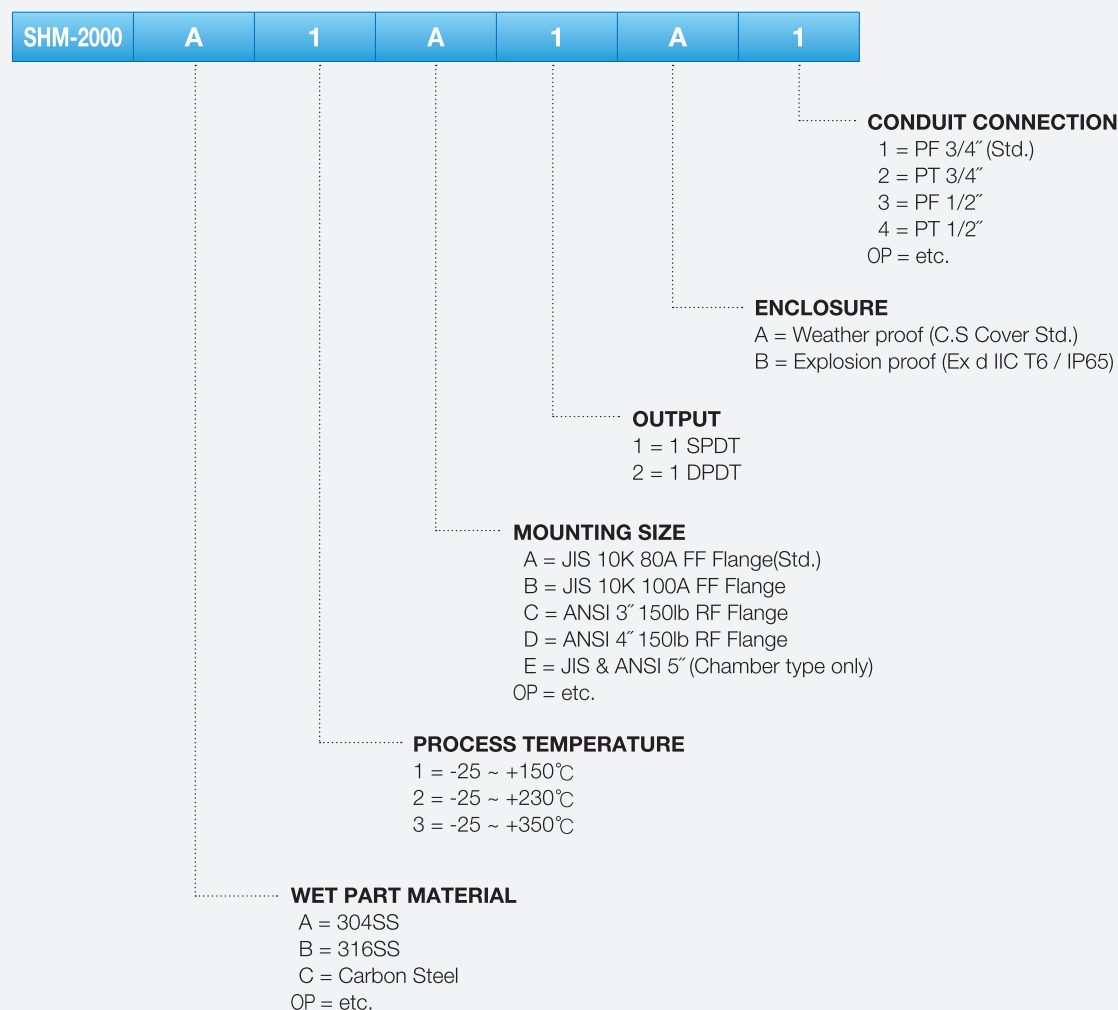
| SHM-2000 | A | 1 | A | 1 | A | 1 |
|---|---|---|---|---|---|---|

CONDUIT CONNECTION
1 = PF 3/4˝ (Std.)
2 = PT 3/4˝
3 = PF 1/2˝
4 = PT 1/2˝
OP = etc.

ENCLOSURE
A = Weather proof (C.S Cover Std.)
B = Explosion proof (Ex d IIC T6 / IP65)

OUTPUT
1 = 1 SPDT
2 = 1 DPDT

MOUNTING SIZE
A = JIS 10K 80A FF Flange(Std.)
B = JIS 10K 100A FF Flange
C = ANSI 3˝ 150lb RF Flange
D = ANSI 4˝ 150lb RF Flange
E = JIS & ANSI 5˝ (Chamber type only)
OP = etc.

PROCESS TEMPERATURE
1 = -25 ~ +150℃
2 = -25 ~ +230℃
3 = -25 ~ +350℃

WET PART MATERIAL
A = 304SS
B = 316SS
C = Carbon Steel
OP = etc.